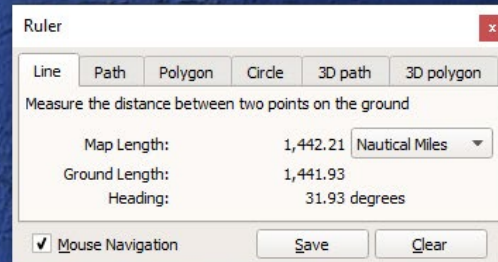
Ruler

x

Line | Path | Polygon | Circle | 3D path | 3D polygon

Measure the distance between two points on the ground

Map Length: 1,442.21 Nautical Miles

Ground Length: 1,441.93

Heading: 31.93 degrees

✓ Mouse Navigation

Save

Clear